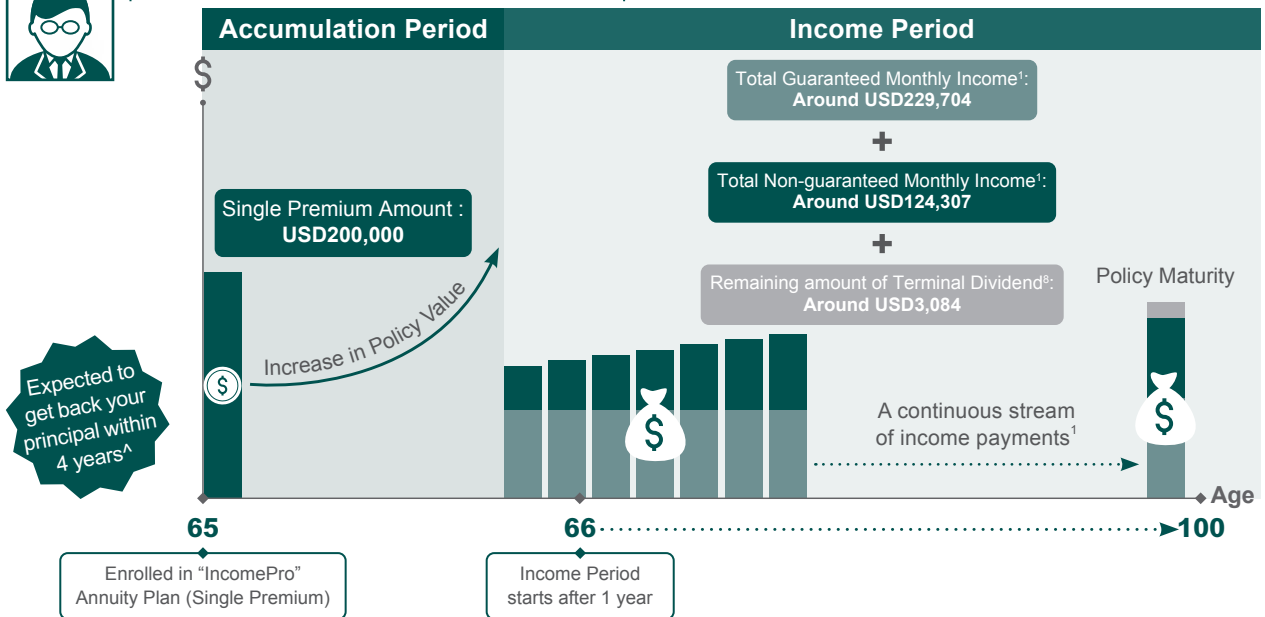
Accumulation Period

Income Period

$

Total Guaranteed Monthly Income$^1$:
Around USD229,704

+

Total Non-guaranteed Monthly Income$^1$:
Around USD124,307

+

Remaining amount of Terminal Dividend$^8$:
Around USD3,084

Single Premium Amount :
USD200,000

Policy Maturity

Increase in Policy Value

Expected to get back your principal within 4 years^

A continuous stream of income payments$^1$

Age

65

66

100

Enrolled in "IncomePro" Annuity Plan (Single Premium)

Income Period starts after 1 year